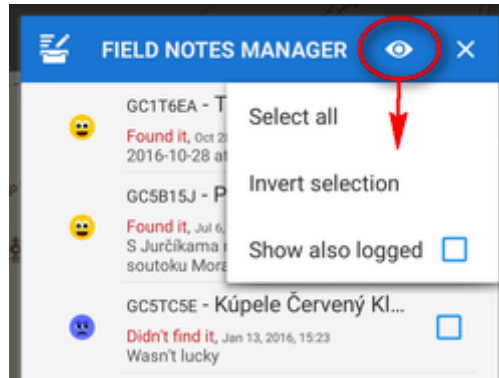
FIELD NOTES MANAGER

GC1T6EA - T
Found it, Oct 2
2016-10-28 at

GC5B15J - P
Found it, Jul 6,
S Jurčíkama
soutoku Mora

GC5TC5E - Kúpele Červený Kl...
Didn't find it, Jan 13, 2016, 15:23
Wasn't lucky

Select all
Invert selection
Show also logged